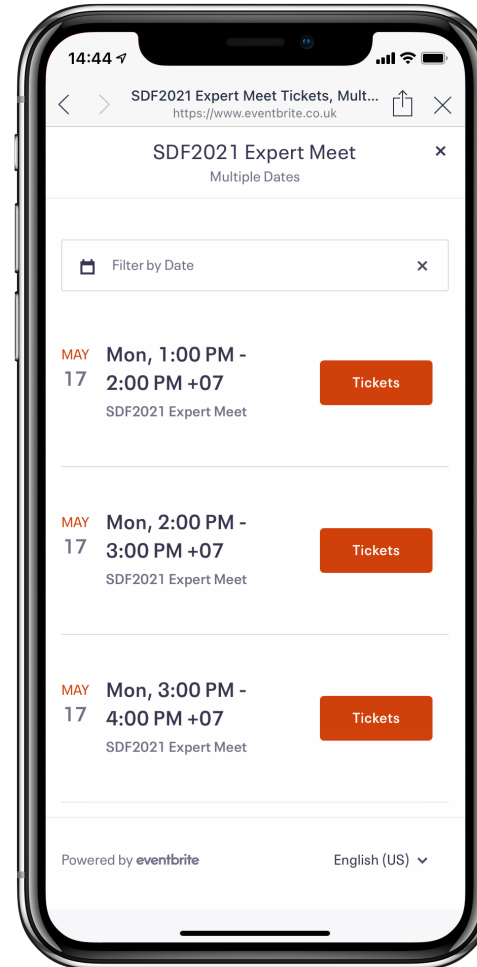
14:44

SDF2021 Expert Meet Tickets, Mult...
https://www.eventbrite.co.uk

SDF2021 Expert Meet
Multiple Dates

Filter by Date

MAY 17
Mon, 1:00 PM - 2:00 PM +07
SDF2021 Expert Meet
Tickets

MAY 17
Mon, 2:00 PM - 3:00 PM +07
SDF2021 Expert Meet
Tickets

MAY 17
Mon, 3:00 PM - 4:00 PM +07
SDF2021 Expert Meet
Tickets

Powered by eventbrite
English (US)